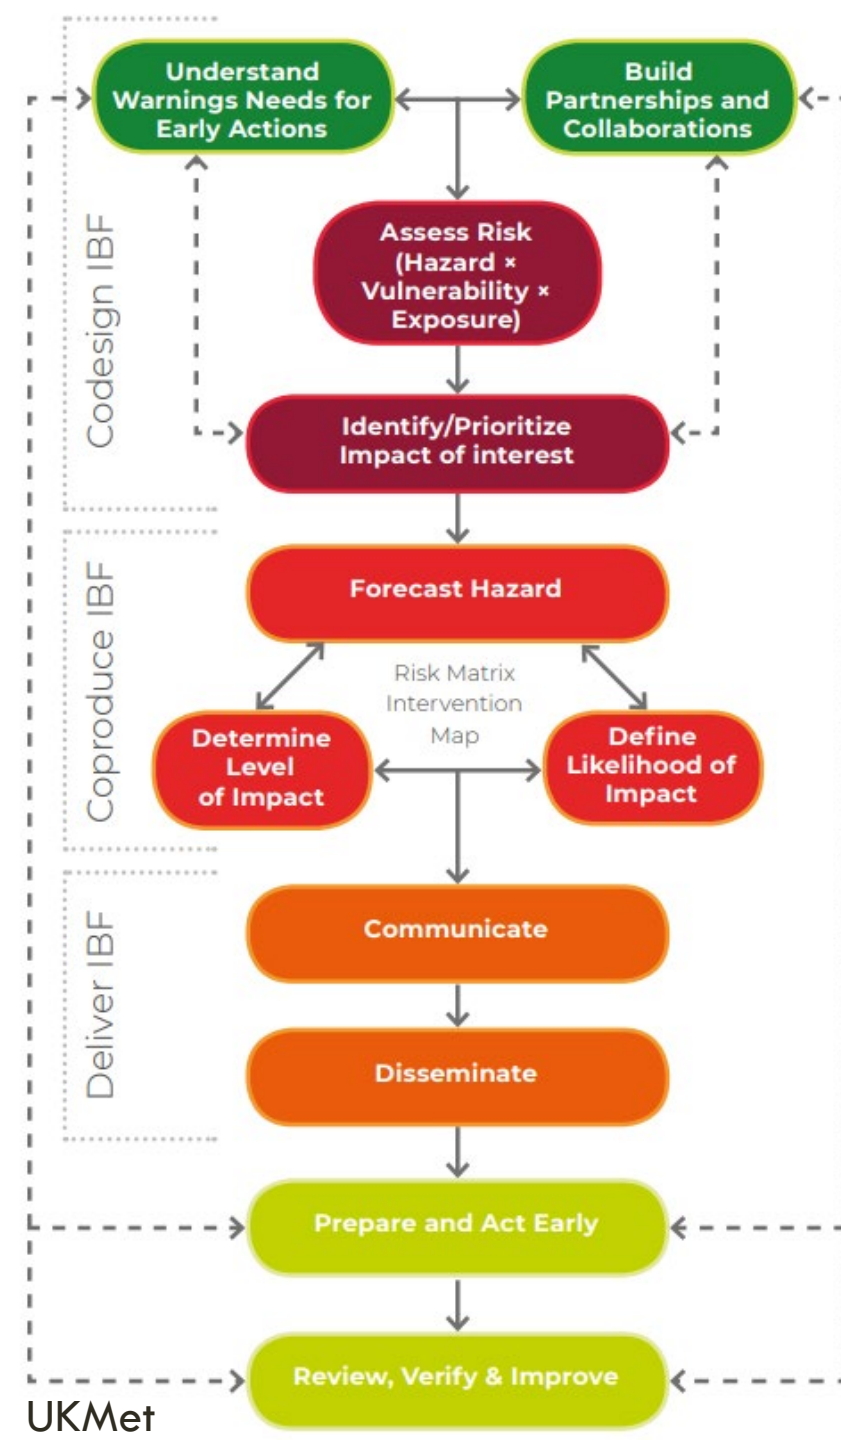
Understand Warnings Needs for Early Actions

Build Partnerships and Collaborations

Codesign IBF

Assess Risk (Hazard × Vulnerability × Exposure)

Identify/Prioritize Impact of interest

Coproduce IBF

Forecast Hazard

Risk Matrix Intervention Map

Determine Level of Impact

Define Likelihood of Impact

Deliver IBF

Communicate

Disseminate

Prepare and Act Early

Review, Verify & Improve

UKMet